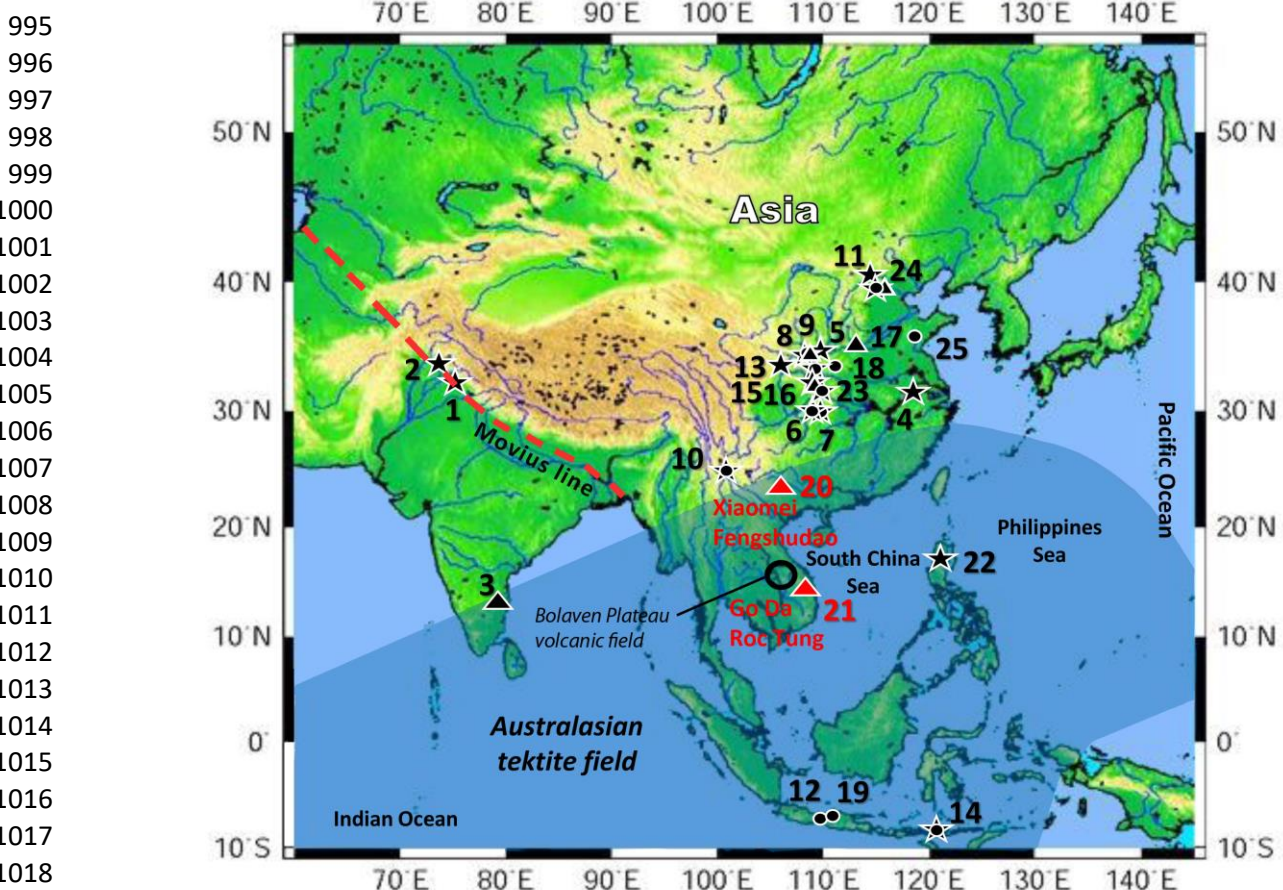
995
996
997
998
999
1000
1001
1002
1003
1004
1005
1006
1007
1008
1009
1010
1011
1012
1013
1014
1015
1016
1017
1018

70°E 80°E 90°E 100°E 110°E 120°E 130°E 140°E

50°N
40°N
30°N
20°N
10°N
0°
10°S

Asia

11
24
8
9
5
17
25
2
13
18
1
15
16
23
6
7
4
Movius line
10
20
Xiaomei
Fengshudao
Philippines
Sea
South China
Sea
22
3
Bolaven Plateau
volcanic field
Go Da
Roc Tung
21
Pacific Ocean
Australasian
tektite field
12
19
Indian Ocean
14

70°E 80°E 90°E 100°E 110°E 120°E 130°E 140°E

50°N
40°N
30°N
20°N
10°N
0°
10°S